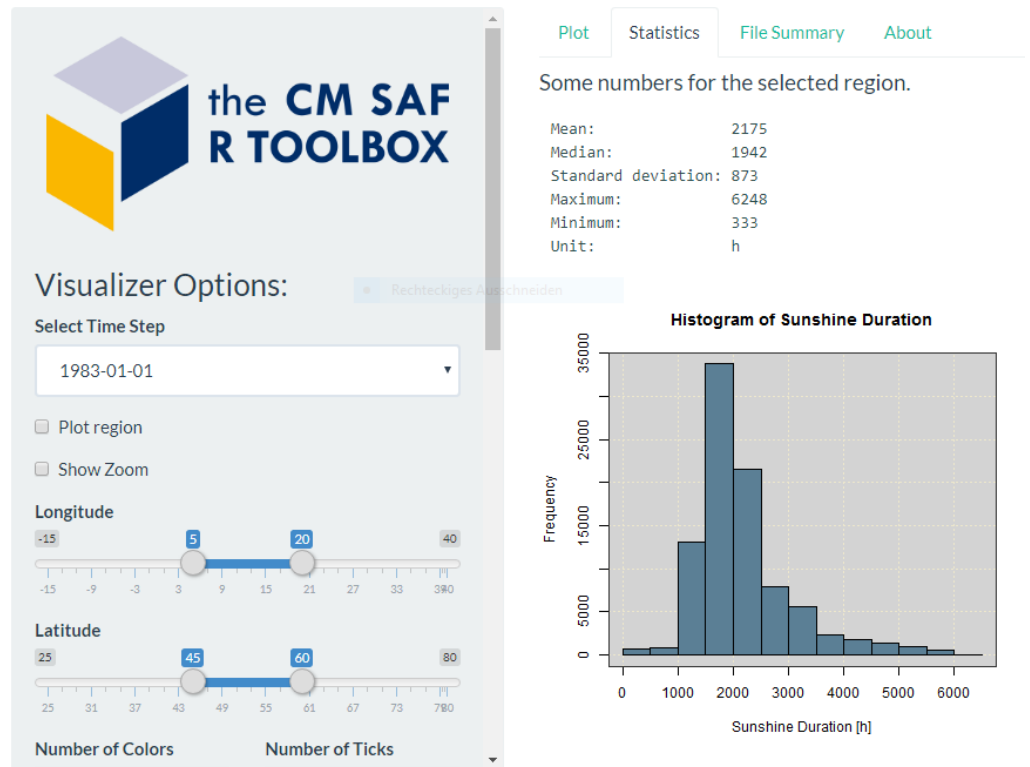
the CM SAF
R TOOLBOX

Visualizer Options:

Select Time Step

1983-01-01

Plot region

Show Zoom

Longitude

-15 5 20 40

-15 -9 -3 3 9 15 21 27 33 39 40

Latitude

25 45 60 80

25 31 37 43 49 55 61 67 73 79 80

Number of Colors

Number of Ticks

Rechteckiges Ausschneiden

Plot | Statistics | File Summary | About

Some numbers for the selected region.

Mean: 2175
Median: 1942
Standard deviation: 873
Maximum: 6248
Minimum: 333
Unit: h

Histogram of Sunshine Duration

Frequency

0
5000
15000
25000
35000

0 1000 2000 3000 4000 5000 6000

Sunshine Duration [h]